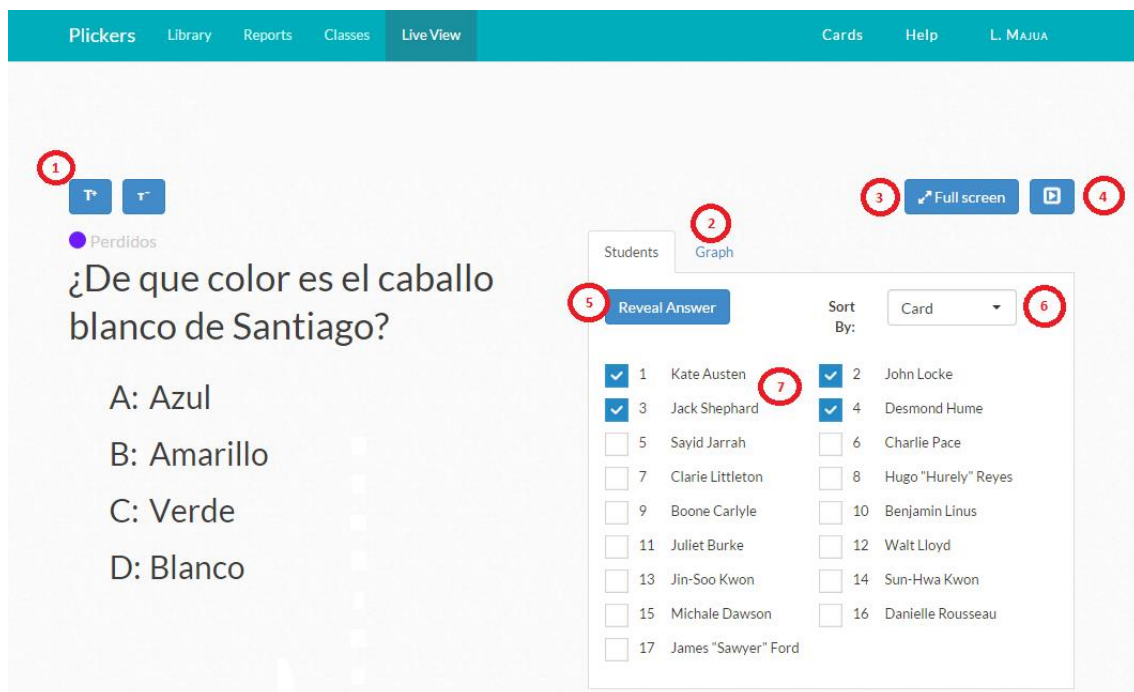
Plickers Library Reports Classes Live View Cards Help L. Majua

1

T⁺ T⁻

3 Full screen 4

Perdidos

¿De que color es el caballo blanco de Santiago?

A: Azul

B: Amarillo

C: Verde

D: Blanco

Students 2 Graph

5 Reveal Answer Sort By: Card 6

1 Kate Austen 7 2 John Locke
3 Jack Shephard 4 Desmond Hume
5 Sayid Jarrah 6 Charlie Pace
7 Clarie Littleton 8 Hugo "Hurely" Reyes
9 Boone Carlyle 10 Benjamin Linus
11 Juliet Burke 12 Walt Lloyd
13 Jin-Soo Kwon 14 Sun-Hwa Kwon
15 Michale Dawson 16 Danielle Rousseau
17 James "Sawyer" Ford